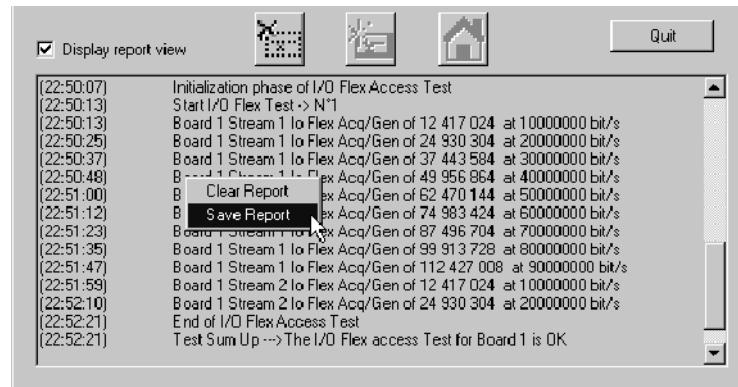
Display report view

Quit

(22:50:07) Initialization phase of I/O Flex Access Test
(22:50:13) Start I/O Flex Test -> N°1
(22:50:13) Board 1 Stream 1 Io Flex Acq/Gen of 12 417 024 at 10000000 bit/s
(22:50:25) Board 1 Stream 1 Io Flex Acq/Gen of 24 930 304 at 20000000 bit/s
(22:50:37) Board 1 Stream 1 Io Flex Acq/Gen of 37 443 584 at 30000000 bit/s
(22:50:48) B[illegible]ex Acq/Gen of 49 956 864 at 40000000 bit/s
(22:51:00) B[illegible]ex Acq/Gen of 62 470 144 at 50000000 bit/s
(22:51:12) B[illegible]ex Acq/Gen of 74 983 424 at 60000000 bit/s
(22:51:23) B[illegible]ex Acq/Gen of 87 496 704 at 70000000 bit/s
(22:51:35) Board 1 Stream 1 Io Flex Acq/Gen of 99 913 728 at 80000000 bit/s
(22:51:47) Board 1 Stream 1 Io Flex Acq/Gen of 112 427 008 at 90000000 bit/s
(22:51:59) Board 1 Stream 2 Io Flex Acq/Gen of 12 417 024 at 10000000 bit/s
(22:52:10) Board 1 Stream 2 Io Flex Acq/Gen of 24 930 304 at 20000000 bit/s
(22:52:21) End of I/O Flex Access Test
(22:52:21) Test Sum Up --->The I/O Flex access Test for Board 1 is OK

Clear Report
Save Report